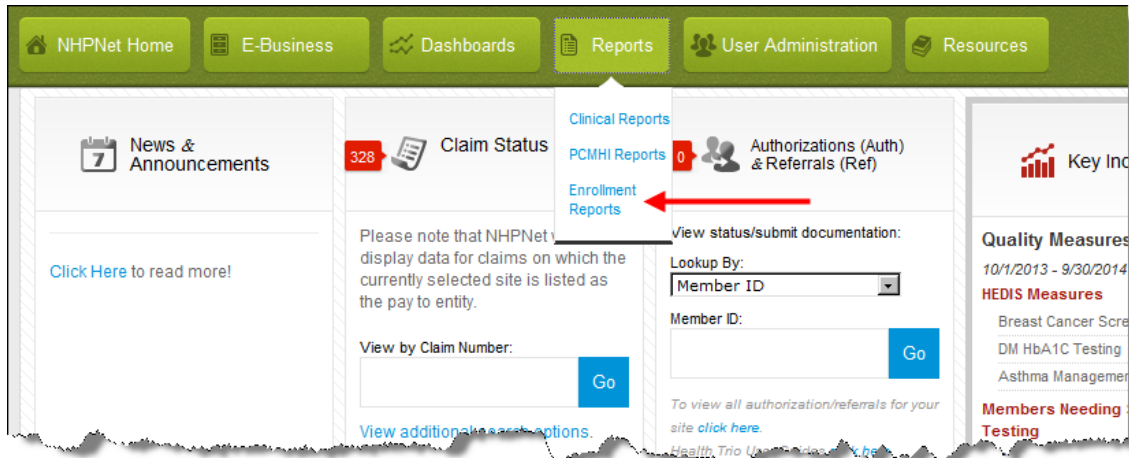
NHPNet Home
E-Business
Dashboards
Reports
User Administration
Resources

Clinical Reports
PCMHI Reports
Enrollment Reports

7
News & Announcements

Click Here to read more!

328
Claim Status

Please note that NHPNet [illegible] display data for claims on which the currently selected site is listed as the pay to entity.

View by Claim Number:
Go

View additional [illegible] options.

0
Authorizations (Auth) & Referrals (Ref)

View status/submit documentation:
Lookup By:
Member ID
Member ID:
Go

To view all authorization/referrals for your site click here.
Health Trio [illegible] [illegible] here.

Key Ind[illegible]

Quality Measures
10/1/2013 - 9/30/2014
HEDIS Measures
Breast Cancer Scre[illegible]
DM HbA1C Testing
Asthma Managem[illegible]
Members Needing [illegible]
Testing